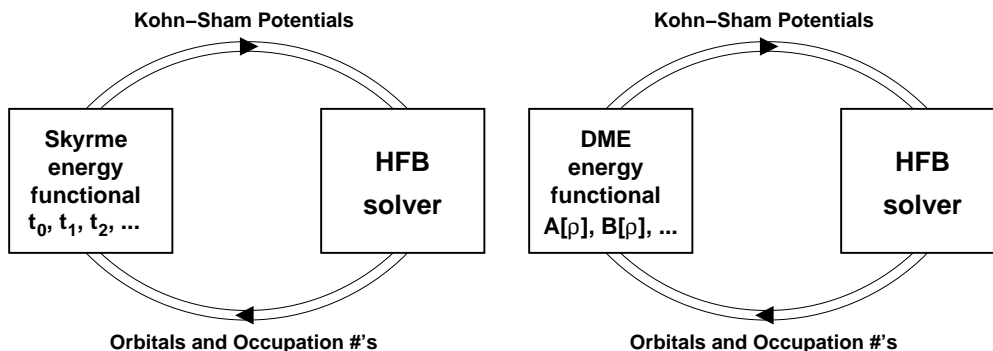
Kohn−Sham Potentials

Skyrme energy functional $t_0$, $t_1$, $t_2$, ...

HFB solver

Orbitals and Occupation #'s

Kohn−Sham Potentials

DME energy functional $A[\rho]$, $B[\rho]$, ...

HFB solver

Orbitals and Occupation #'s